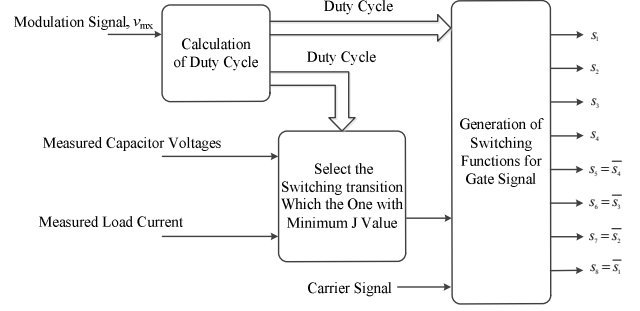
Modulation Signal, $v_{mx}$

Calculation of Duty Cycle

Duty Cycle

Duty Cycle

Measured Capacitor Voltages

Measured Load Current

Select the Switching transition Which the One with Minimum J Value

Carrier Signal

Generation of Switching Functions for Gate Signal

$s_1$

$s_2$

$s_3$

$s_4$

$s_5 = \overline{s_4}$

$s_6 = \overline{s_3}$

$s_7 = \overline{s_2}$

$s_8 = \overline{s_1}$